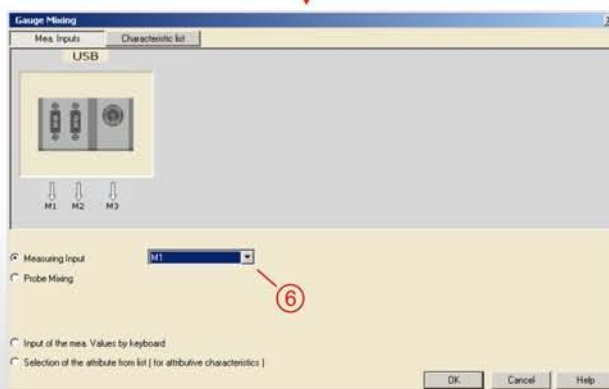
Gauge Mixing

Mea. Inputs | Characteristic list

USB

M1 M2 M3

Measuring Input M1

Probe Mixing

6

Input of the mea. Values by keyboard

Selection of the attribute from list ( for attributive characteristics )

OK Cancel Help